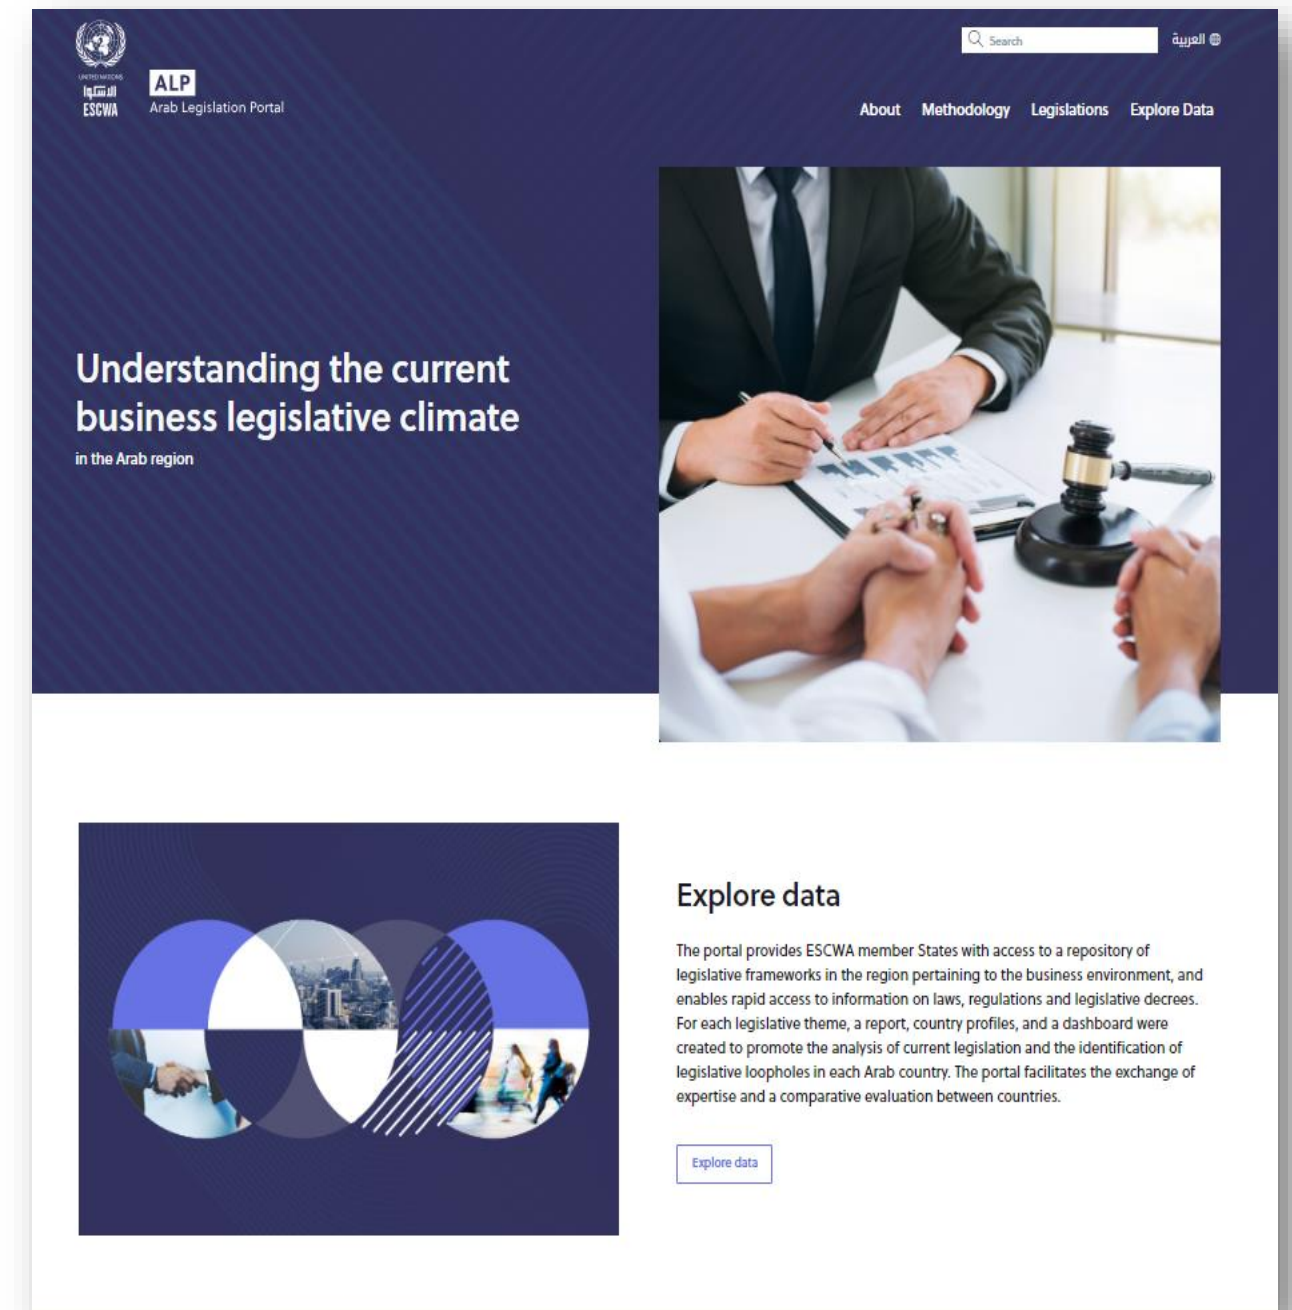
UNITED NATIONS
الاسكوا
ESCWA

ALP
Arab Legislation Portal

Search

العربية

About Methodology Legislations Explore Data

Understanding the current business legislative climate
in the Arab region

Explore data

The portal provides ESCWA member States with access to a repository of legislative frameworks in the region pertaining to the business environment, and enables rapid access to information on laws, regulations and legislative decrees. For each legislative theme, a report, country profiles, and a dashboard were created to promote the analysis of current legislation and the identification of legislative loopholes in each Arab country. The portal facilitates the exchange of expertise and a comparative evaluation between countries.

Explore data